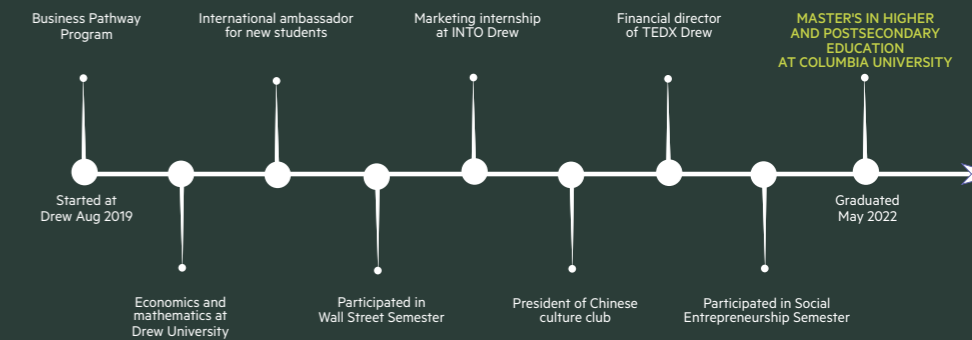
Business Pathway Program

International ambassador for new students

Marketing internship at INTO Drew

Financial director of TEDX Drew

MASTER'S IN HIGHER AND POSTSECONDARY EDUCATION AT COLUMBIA UNIVERSITY

Started at Drew Aug 2019

Graduated May 2022

Economics and mathematics at Drew University

Participated in Wall Street Semester

President of Chinese culture club

Participated in Social Entrepreneurship Semester